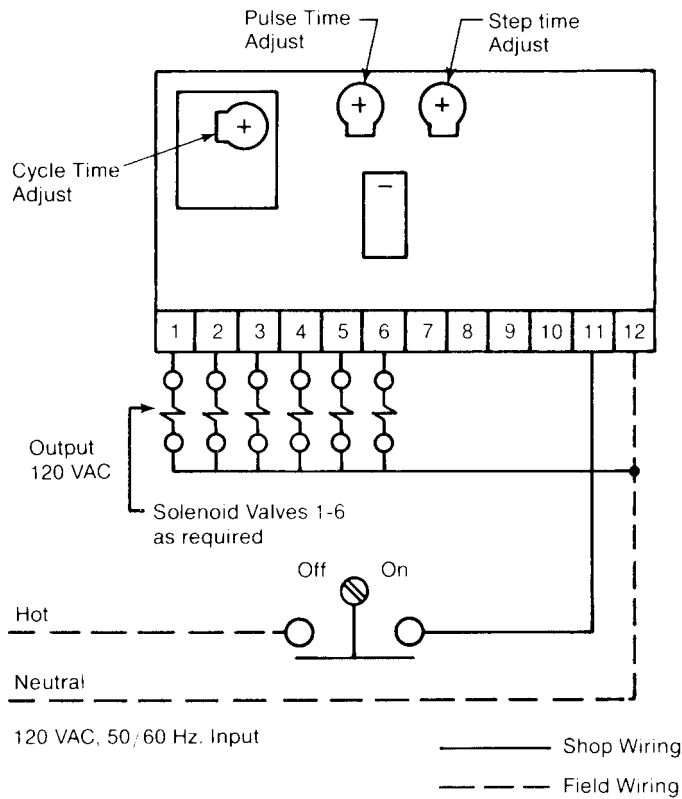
Pulse Time Adjust

Step time Adjust

Cycle Time Adjust

+

+

+

−

| 1 | 2 | 3 | 4 | 5 | 6 | 7 | 8 | 9 | 10 | 11 | 12 |
|---|---|---|---|---|---|---|---|---|---|---|---|

Output 120 VAC

Solenoid Valves 1-6 as required

Off

On

Hot

Neutral

120 VAC, 50/60 Hz. Input

Shop Wiring

Field Wiring